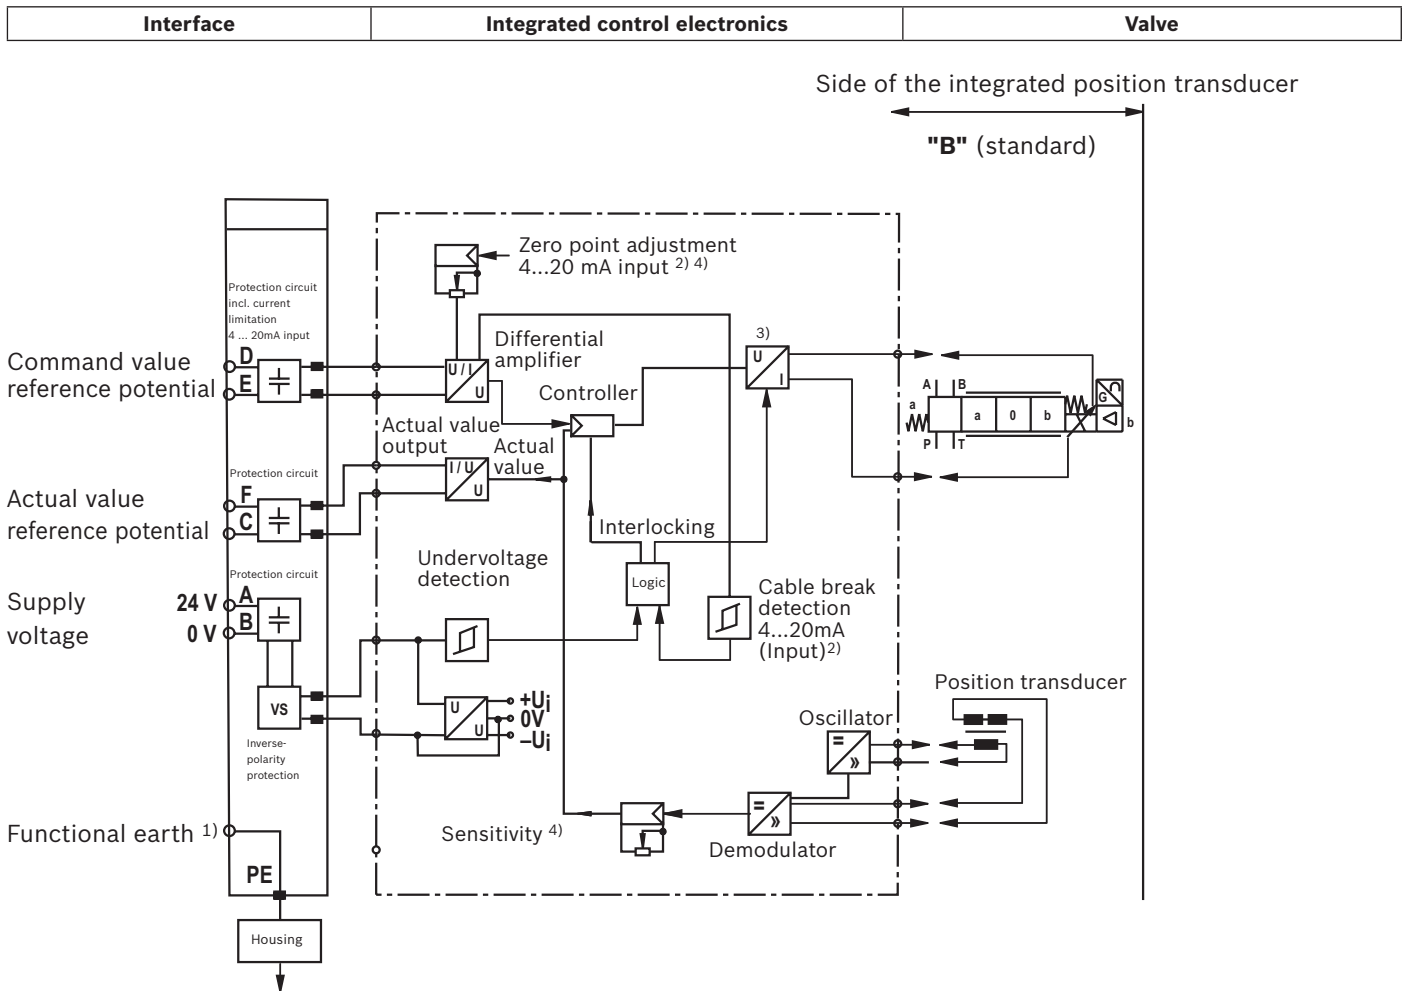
| Interface | Integrated control electronics | Valve |
|---|---|---|

Side of the integrated position transducer

**"B"** (standard)

Zero point adjustment 4...20 mA input $^{2) 4)}$

Protection circuit incl. current limitation 4 ... 20mA input

Command value reference potential

D

E

U / I

U

Differential amplifier

Controller

3)

U

I

A B

a

a 0 b

G

b

P T

Actual value output

Actual value

Protection circuit

I / U

U

Actual value reference potential

F

C

Interlocking

Undervoltage detection

Protection circuit

Logic

Cable break detection 4...20mA (Input)$^{2)}$

Supply voltage

24 V

A

0 V

B

VS

Inverse-polarity protection

U

U

$+U_i$

0V

$-U_i$

Position transducer

Oscillator

Functional earth $^{1)}$

Sensitivity $^{4)}$

Demodulator

PE

Housing